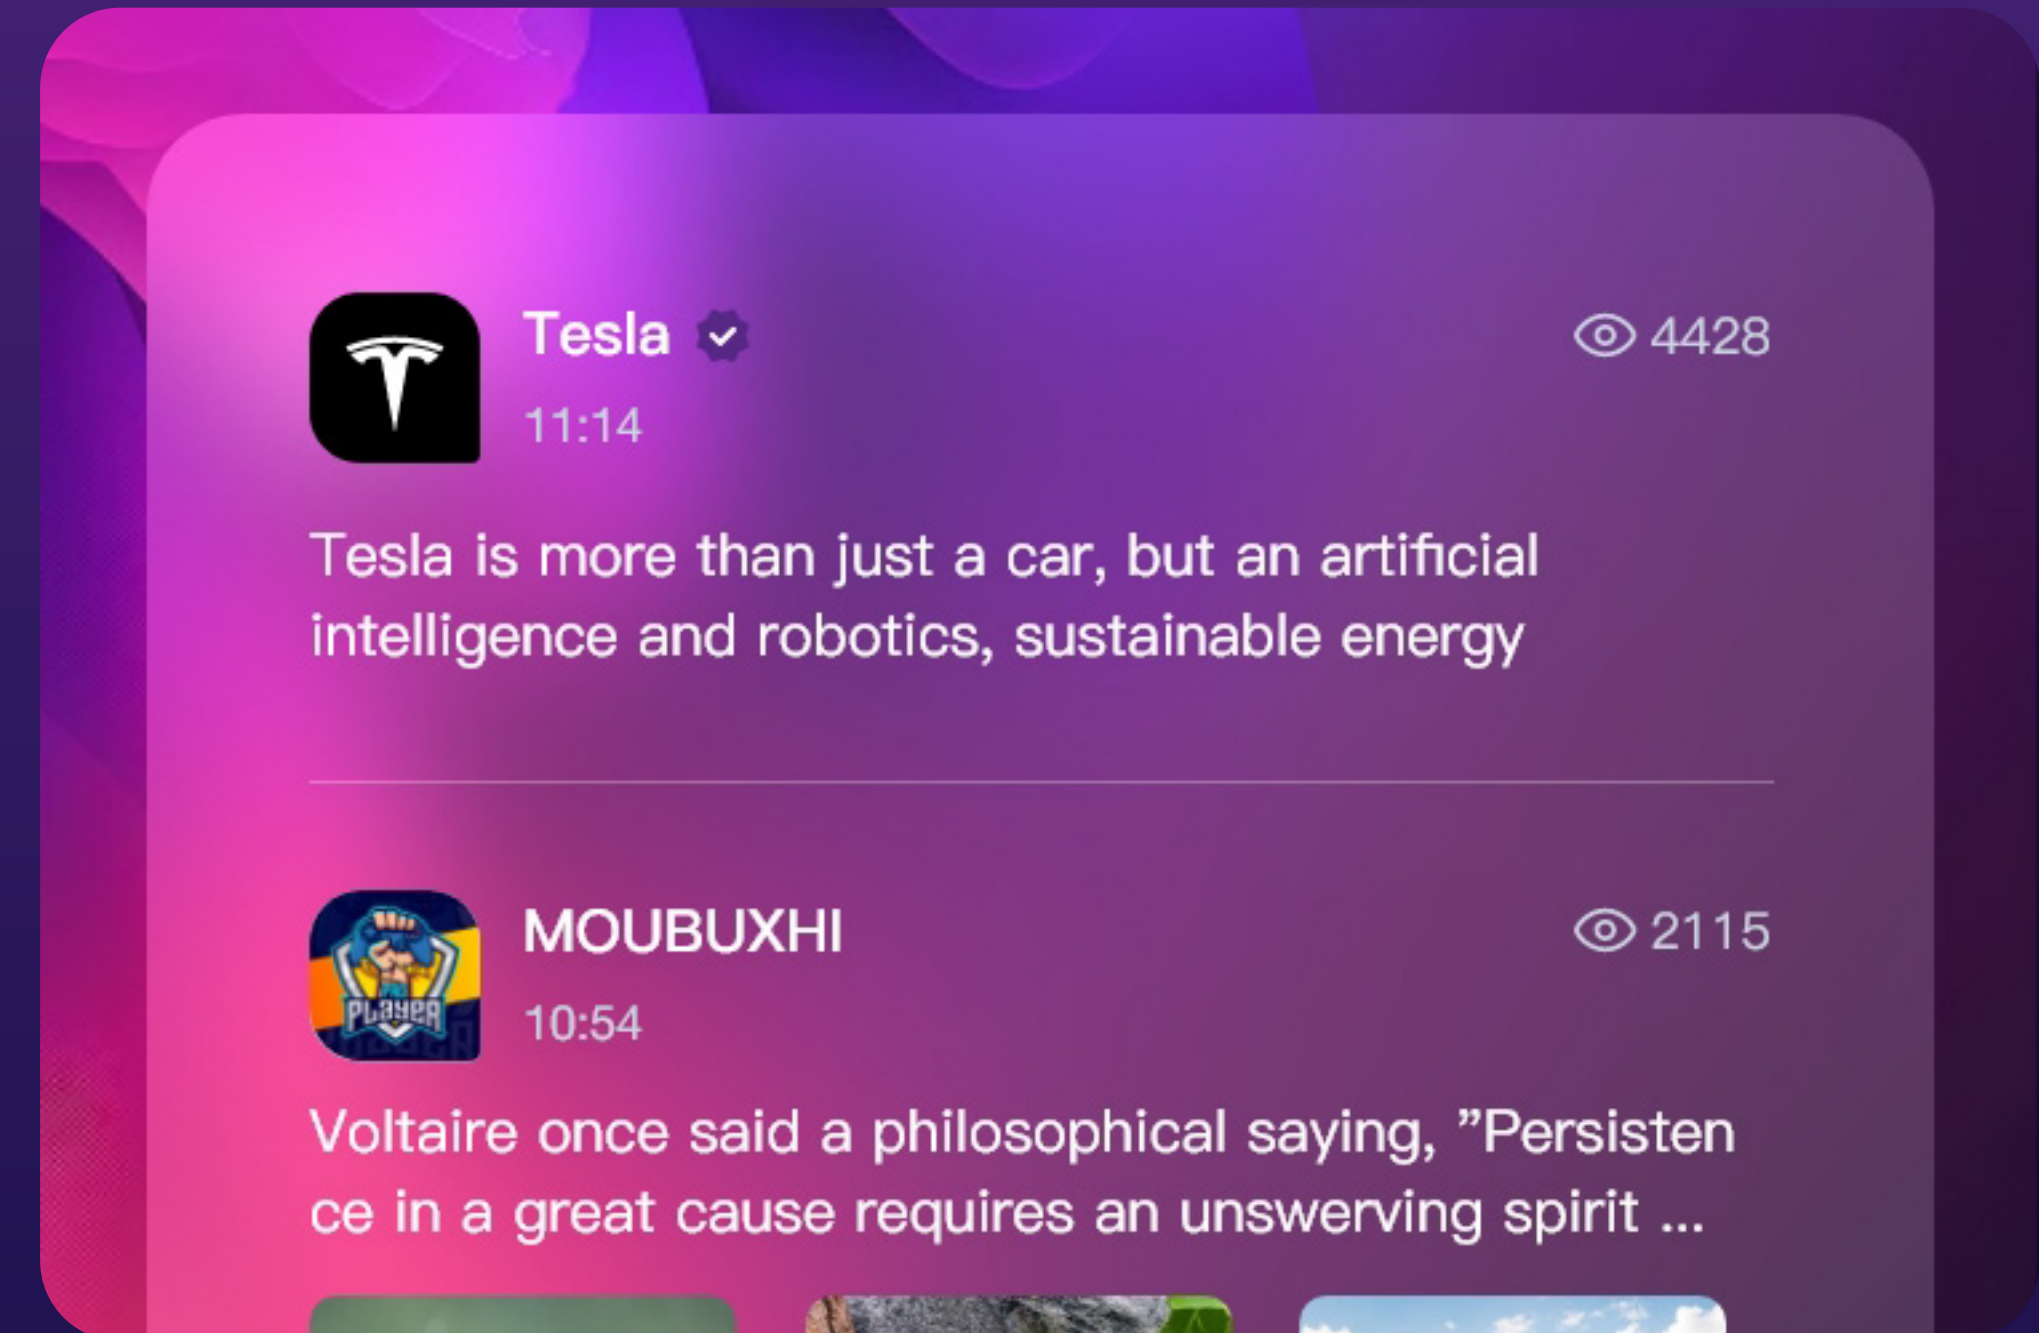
Tesla

11:14

4428

Tesla is more than just a car, but an artificial intelligence and robotics, sustainable energy

MOUBUXHI

10:54

2115

PLAYER

Voltaire once said a philosophical saying, ”Persisten ce in a great cause requires an unswerving spirit ...